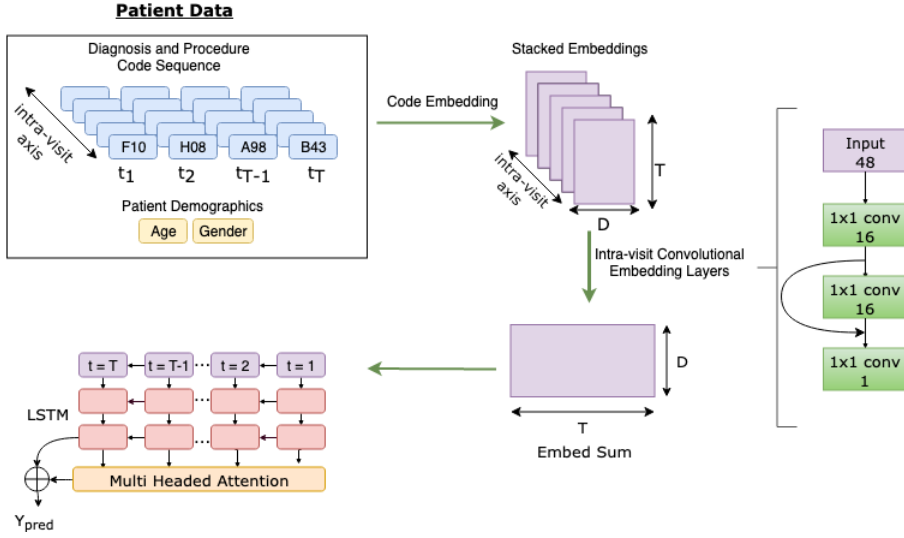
**Patient Data**

Diagnosis and Procedure Code Sequence

intra-visit axis

F10 H08 A98 B43

$t_1$ $t_2$ $t_{T-1}$ $t_T$

Patient Demographics

Age Gender

Code Embedding

Stacked Embeddings

intra-visit axis

T

D

Intra-visit Convolutional Embedding Layers

Input 48

1x1 conv 16

1x1 conv 16

1x1 conv 1

D

T

Embed Sum

t = T t = T-1 ... t = 2 t = 1

LSTM

Multi Headed Attention

$Y_{pred}$